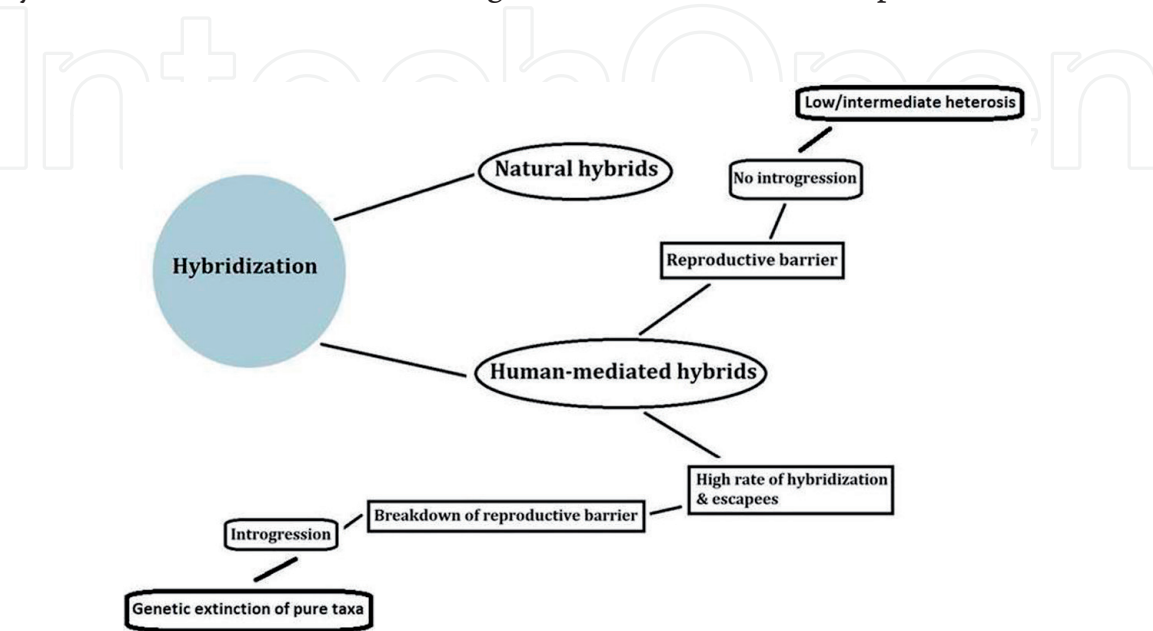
Hybridization

Natural hybrids

Human-mediated hybrids

Reproductive barrier

No introgression

Low/intermediate heterosis

High rate of hybridization & escapees

Breakdown of reproductive barrier

Introgression

Genetic extinction of pure taxa